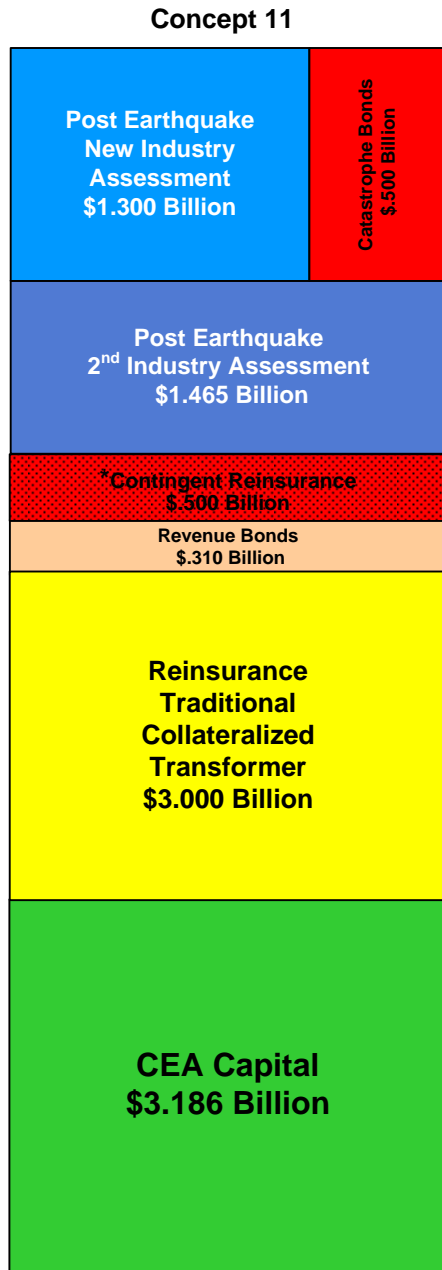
Concept 11

Post Earthquake New Industry Assessment $1.300 Billion

Catastrophe Bonds $.500 Billion

Post Earthquake 2$^{nd}$ Industry Assessment $1.465 Billion

*Contingent Reinsurance $.500 Billion

Revenue Bonds $.310 Billion

Reinsurance Traditional Collateralized Transformer $3.000 Billion

CEA Capital $3.186 Billion